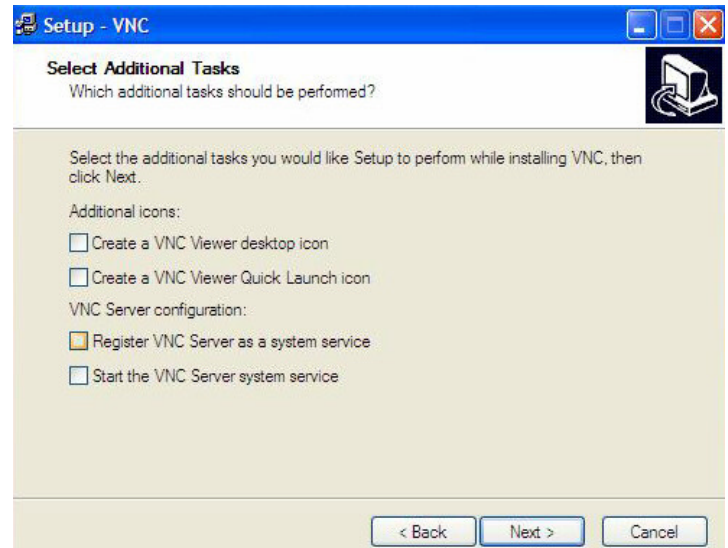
Setup - VNC

Select Additional Tasks
Which additional tasks should be performed?

Select the additional tasks you would like Setup to perform while installing VNC, then click Next.

Additional icons:

Create a VNC Viewer desktop icon

Create a VNC Viewer Quick Launch icon

VNC Server configuration:

Register VNC Server as a system service

Start the VNC Server system service

< Back
Next >
Cancel